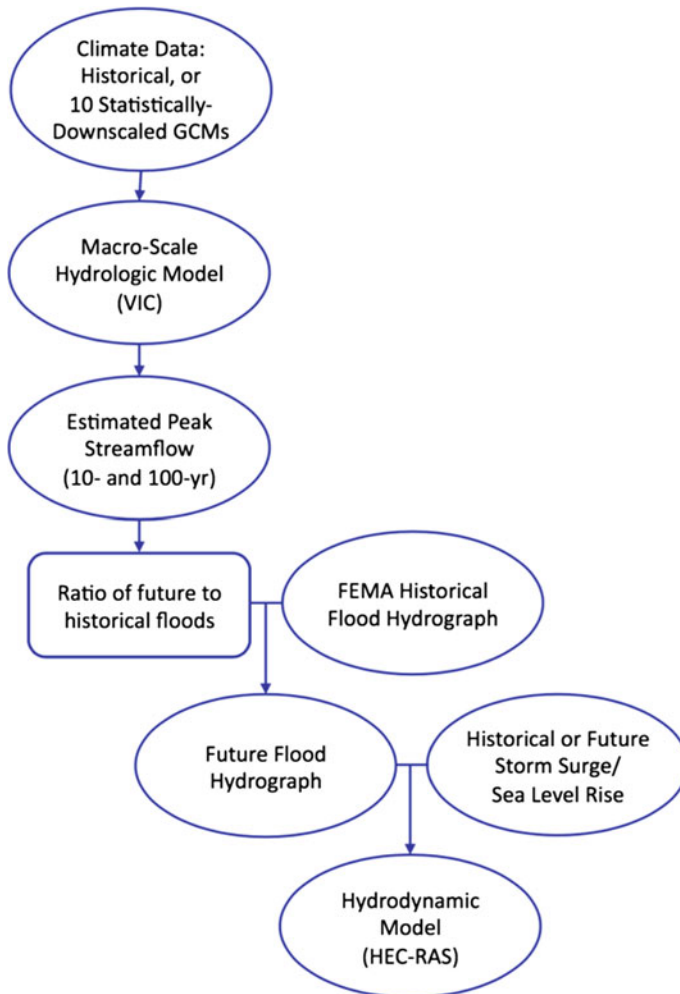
Climate Data: Historical, or 10 Statistically-Downscaled GCMs

Macro-Scale Hydrologic Model (VIC)

Estimated Peak Streamflow (10- and 100-yr)

Ratio of future to historical floods

FEMA Historical Flood Hydrograph

Future Flood Hydrograph

Historical or Future Storm Surge/ Sea Level Rise

Hydrodynamic Model (HEC-RAS)